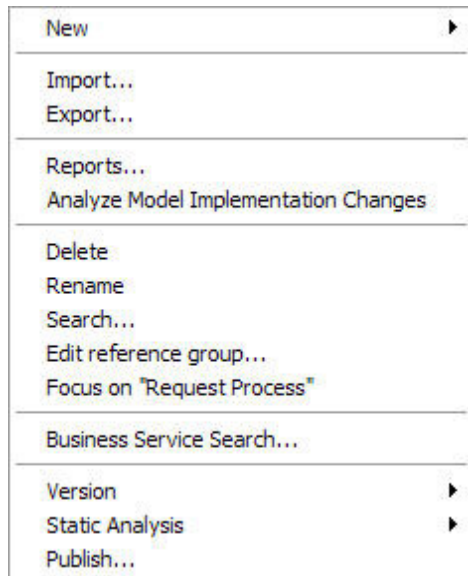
New

Import...
Export...

Reports...
Analyze Model Implementation Changes

Delete
Rename
Search...
Edit reference group...
Focus on "Request Process"

Business Service Search...

Version
Static Analysis
Publish...